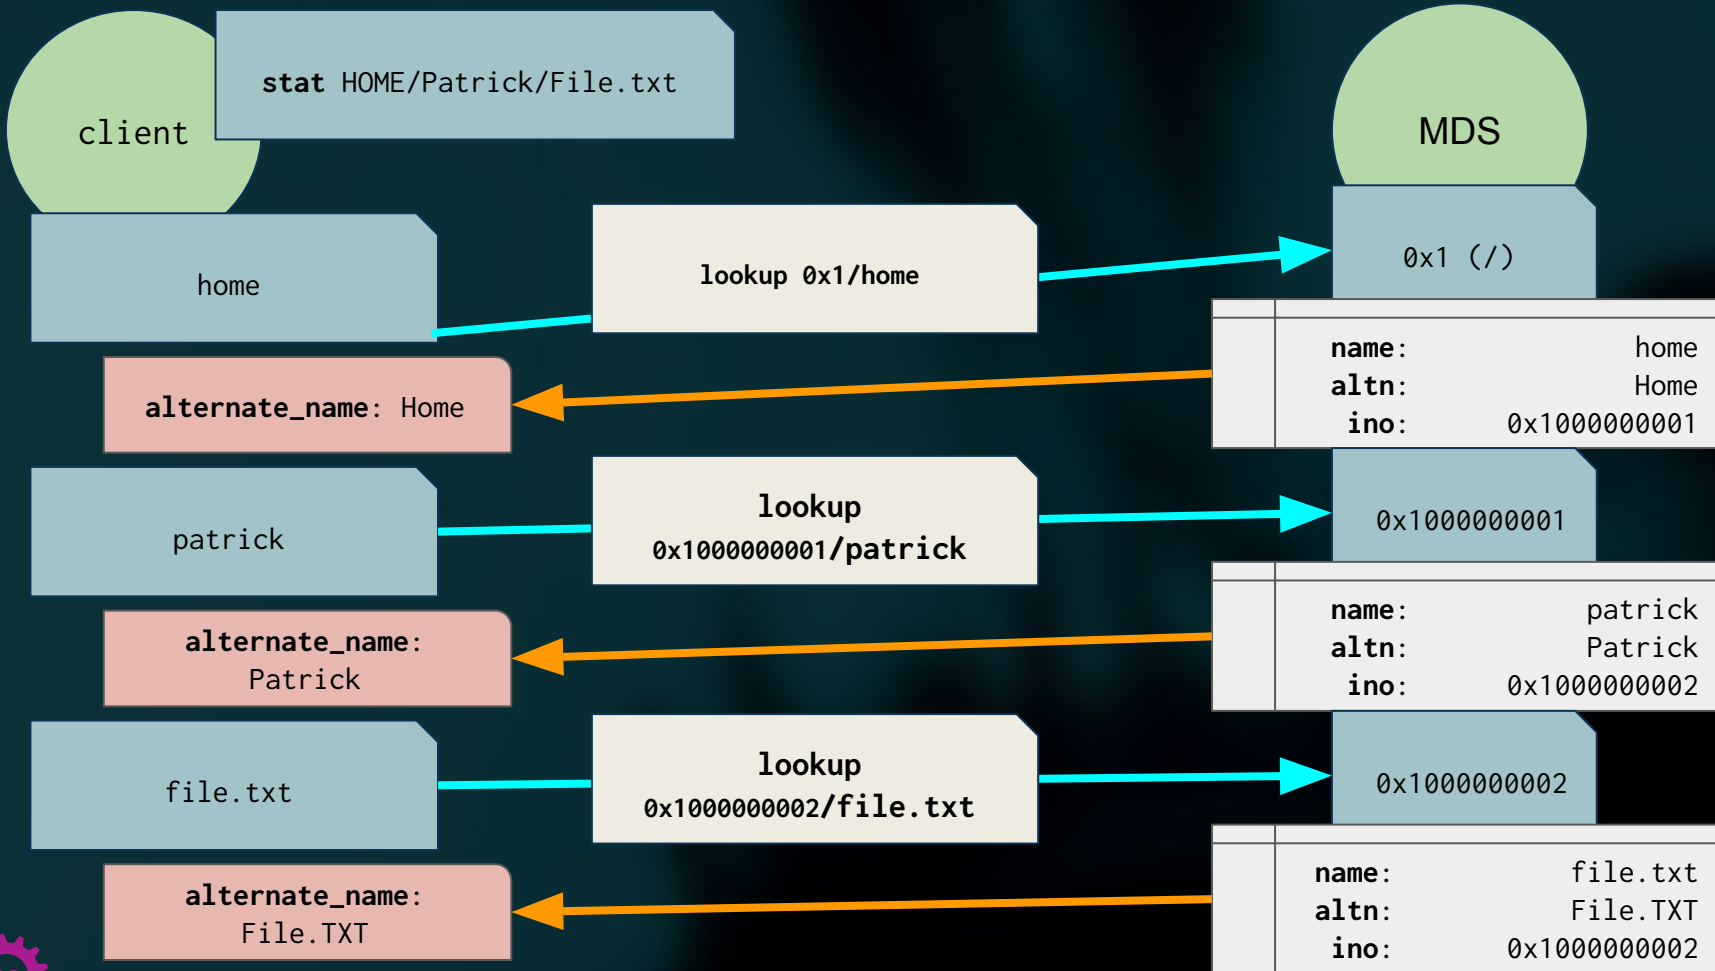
client

**stat** HOME/Patrick/File.txt

MDS

home

**lookup 0x1/home**

0x1 (/)

**name**: home
**altn**: Home
**ino**: 0x1000000001

**alternate_name**: Home

patrick

**lookup 0x1000000001/patrick**

0x1000000001

**name**: patrick
**altn**: Patrick
**ino**: 0x1000000002

**alternate_name**: Patrick

file.txt

**lookup 0x1000000002/file.txt**

0x1000000002

**name**: file.txt
**altn**: File.TXT
**ino**: 0x1000000002

**alternate_name**: File.TXT